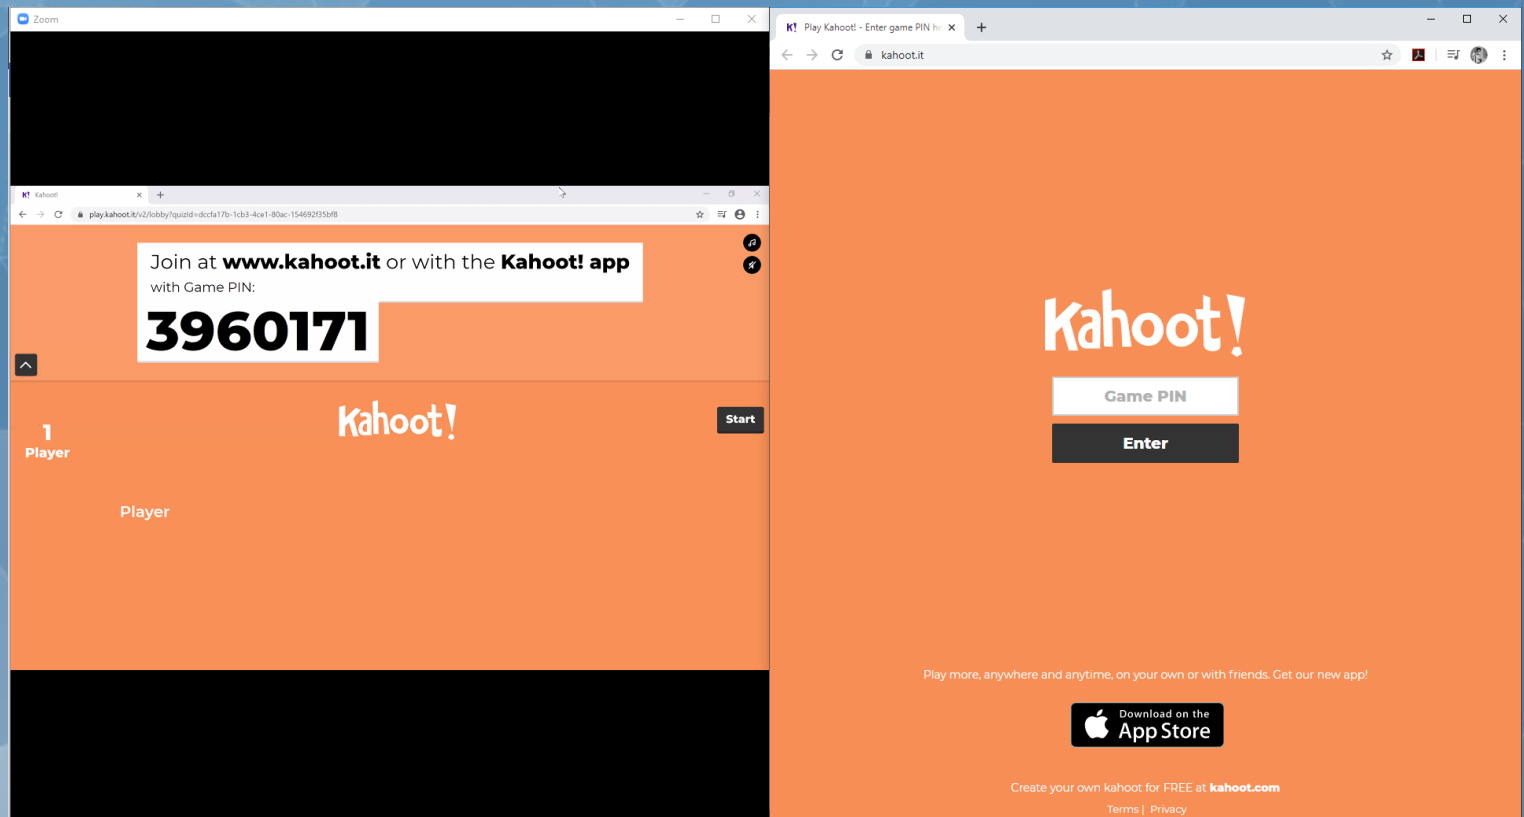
Zoom

Kahoot!

play.kahoot.it/v2/lobby?quizId=dccfa17b-1cb3-4ce1-80ac-154692f35bf8

Join at **www.kahoot.it** or with the **Kahoot! app**
with Game PIN:
3960171

Kahoot!

Start

1
Player

Player

Play Kahoot! - Enter game PIN h

kahoot.it

Kahoot!

Game PIN

Enter

Play more, anywhere and anytime, on your own or with friends. Get our new app!

Download on the
App Store

Create your own kahoot for FREE at **kahoot.com**

Terms | Privacy